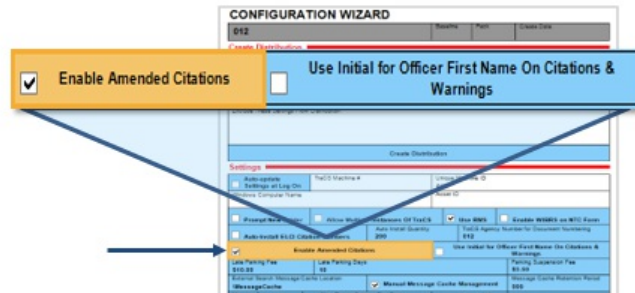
CONFIGURATION WIZARD

012

Baseline

Form

Create Date

Create Distribution

Enable Amended Citations

Use Initial for Officer First Name On Citations & Warnings

Create Distribution

Settings

Auto-update Settings at Log On

TraCS Machine #

Unique Machine ID

Windows Computer Name

Install ID

Prompt New

Allow Multiple Instances Of TraCS

Use RMS

Enable WISRS on NTC Form

Auto-Install ELCI Citation Numbers

Auto Install Quantity
200

TraCS Agency Number for Document Numbering
012

Enable Amended Citations

Use Initial for Officer First Name On Citations & Warnings

Late Parking Fee
$10.00

Late Parking Days
10

Parking Suspension Fee
$5.00

External Search Message Cache Location
\MessageCache

Manual Message Cache Management

Message Cache Retention Period
300